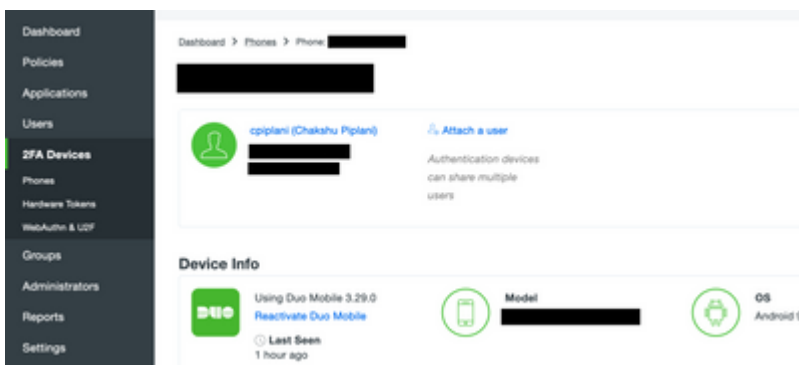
Dashboard
Policies
Applications
Users
2FA Devices
Phones
Hardware Tokens
WebAuthn & U2F
Groups
Administrators
Reports
Settings

Dashboard > Phones > Phone: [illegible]

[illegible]

cpiplani (Chakshu Piplani)
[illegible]
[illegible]

Attach a user
Authentication devices can share multiple users

Device Info

DUO
Using Duo Mobile 3.29.0
Reactivate Duo Mobile
Last Seen
1 hour ago

Model
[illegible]

OS
Android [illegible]